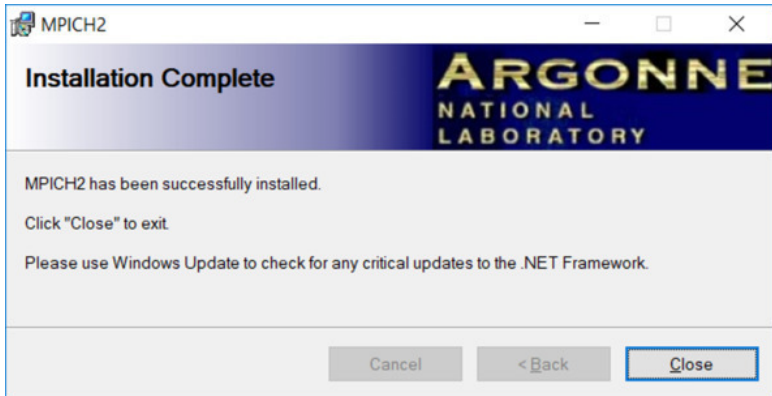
MPICH2

Installation Complete

ARGONNE
NATIONAL
LABORATORY

MPICH2 has been successfully installed.

Click "Close" to exit.

Please use Windows Update to check for any critical updates to the .NET Framework.

Cancel

< Back

Close